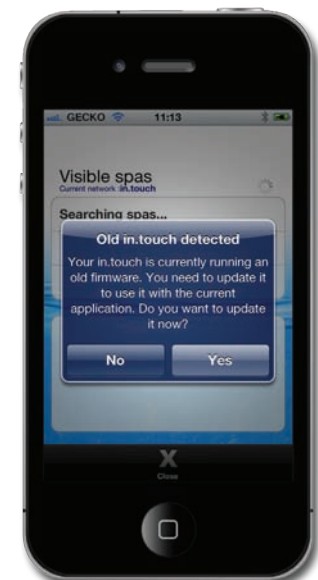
GECKO 11:13

Visible spas
Current network in.touch

Searching spas...

Old in.touch detected
Your in.touch is currently running an old firmware. You need to update it to use it with the current application. Do you want to update it now?

No
Yes

Close